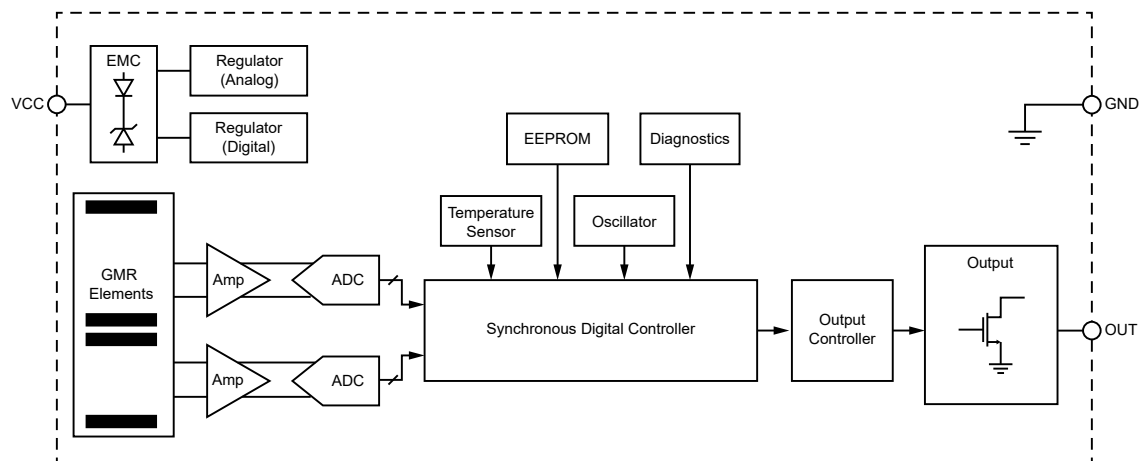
EMC

Regulator (Analog)

Regulator (Digital)

VCC

GND

EEPROM

Diagnostics

Temperature Sensor

Oscillator

GMR Elements

Amp

ADC

Amp

ADC

Synchronous Digital Controller

Output Controller

Output

OUT